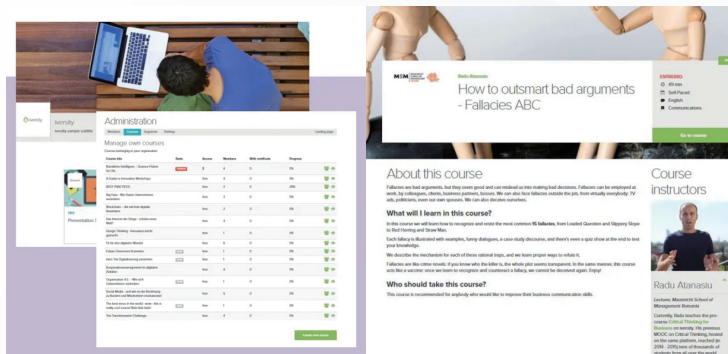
iversity

iversity campus subtitle

Presentation S

Administration

Manage own courses

Go to course

How to outsmart bad arguments - Fallacies ABC

Radu Atanasiu

ENROLLING

Self Paced

English

Communications

About this course

Fallacies are bad arguments, but they seem good and can mislead us into making bad decisions. Fallacies can be employed at work, by colleagues, clients, business partners, bosses. We can also face fallacies outside the job, from virtually everybody: TV ads, politicians, even our own spouses. We can also deceive ourselves.

What will I learn in this course?

In this course we will learn how to recognize and resist the most common 15 fallacies, from Loaded Question and Slippery Slope to Red Herring and Straw Man.

Each fallacy is illustrated with examples, funny dialogues, a case-study discourse, and there's even a quiz show at the end to test your knowledge.

We describe the mechanism for each of these rational traps, and we learn proper ways to refute it.

Fallacies are like crime novels: if you know who the killer is, the whole plot seems transparent. In the same manner, this course acts like a vaccine: once we learn to recognize and counteract a fallacy, we cannot be deceived again. Enjoy!

Who should take this course?

This course is recommended for anybody who would like to improve their business communication skills.

Course instructors

Radu Atanasiu

Lecturer, Maastricht School of Management Romania

Currently, Radu teaches the pre-course Critical Thinking for Business on iversity. His previous MOOC on Critical Thinking, hosted on the same platform, reached (in 2016 - 2018) tens of thousands of students from all over the world.